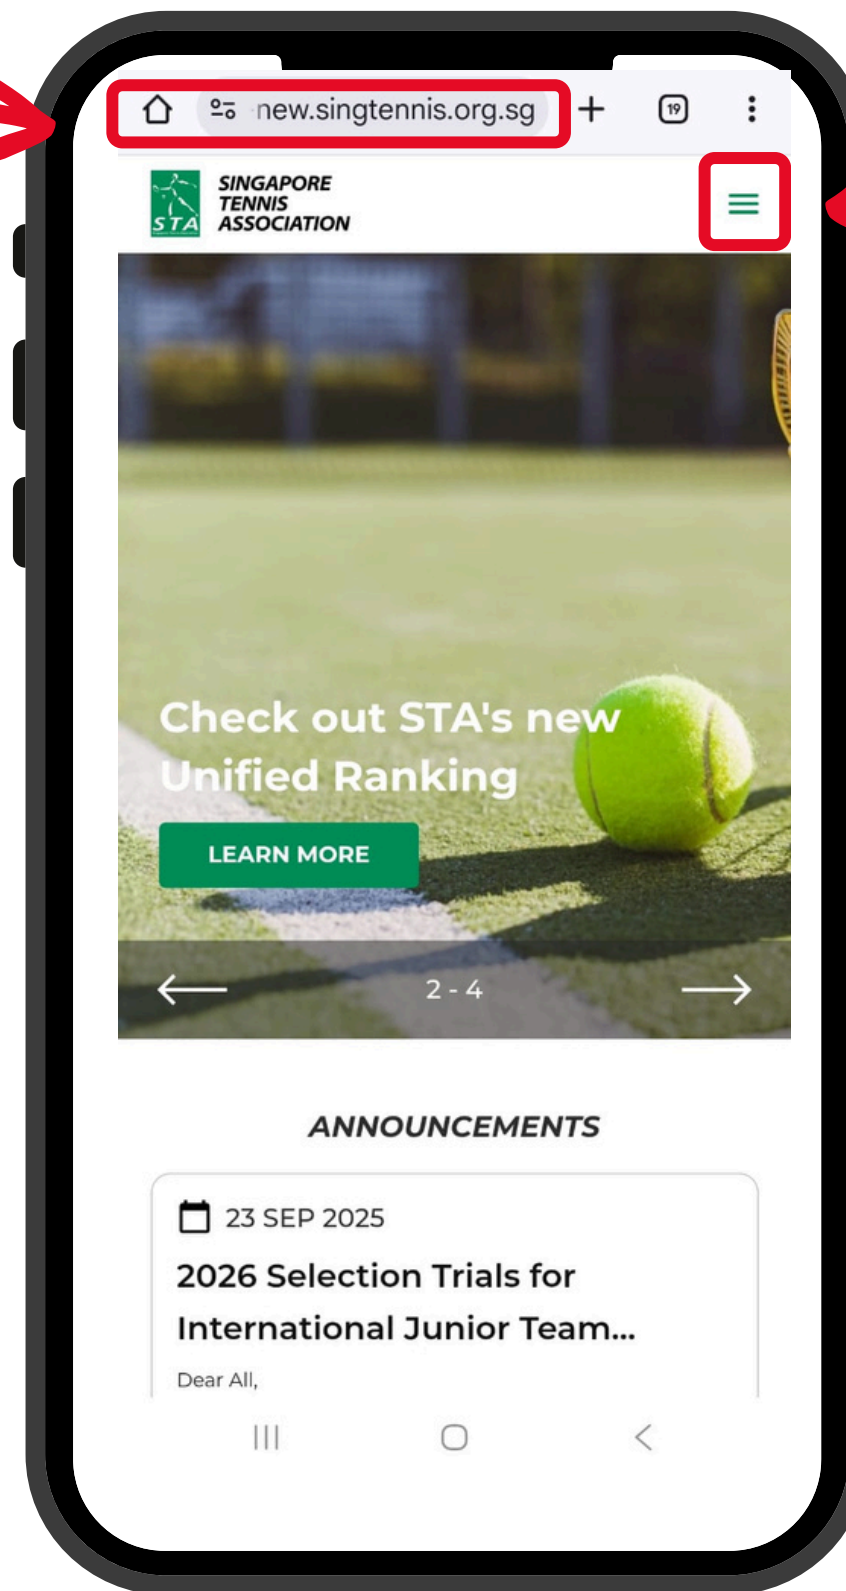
new.singtennis.org.sg

19

STA

SINGAPORE TENNIS ASSOCIATION

Check out STA's new Unified Ranking

LEARN MORE

2 - 4

ANNOUNCEMENTS

23 SEP 2025

2026 Selection Trials for International Junior Team...

Dear All,